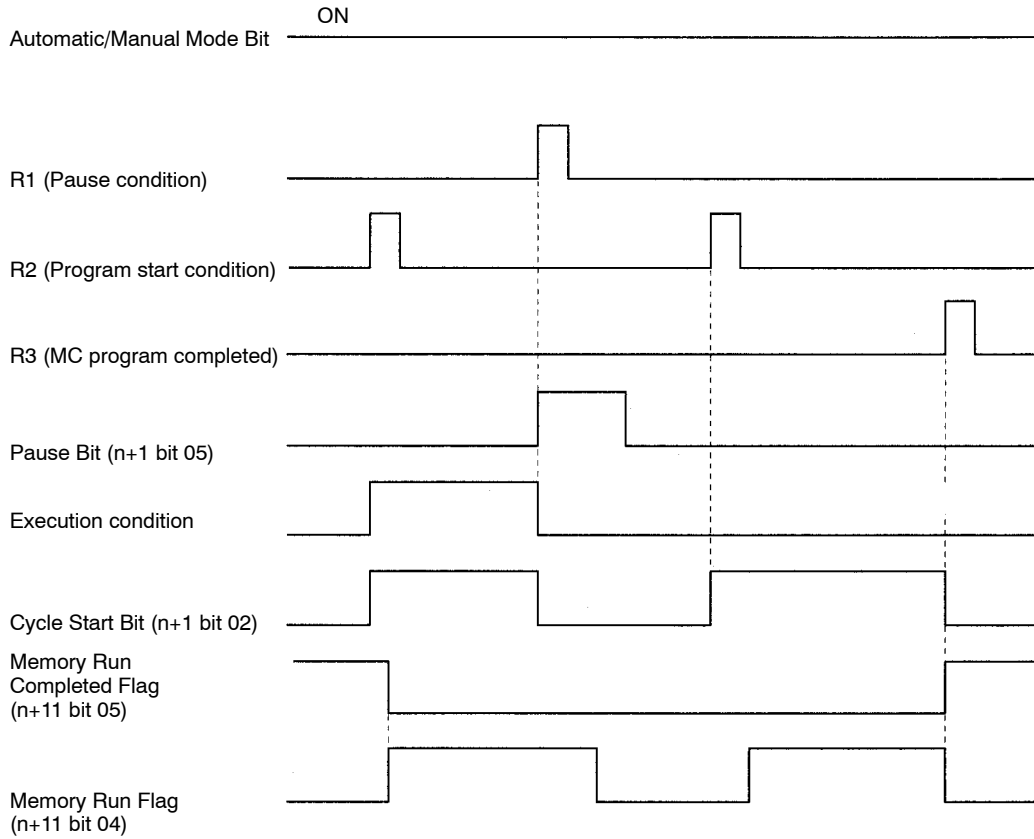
ON

Automatic/Manual Mode Bit

R1 (Pause condition)

R2 (Program start condition)

R3 (MC program completed)

Pause Bit (n+1 bit 05)

Execution condition

Cycle Start Bit (n+1 bit 02)

Memory Run Completed Flag (n+11 bit 05)

Memory Run Flag (n+11 bit 04)